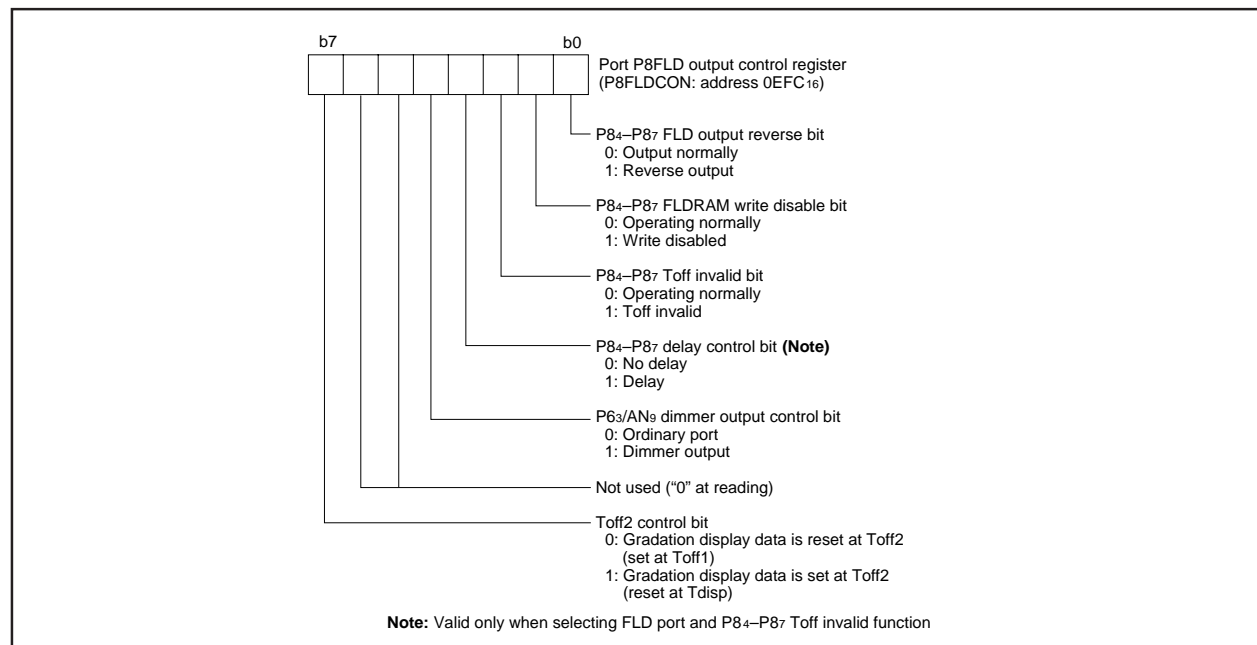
b7 b0

Port P8FLD output control register (P8FLDCON: address 0EFC$_{16}$)

P8$_4$–P8$_7$ FLD output reverse bit
0: Output normally
1: Reverse output

P8$_4$–P8$_7$ FLDRAM write disable bit
0: Operating normally
1: Write disabled

P8$_4$–P8$_7$ Toff invalid bit
0: Operating normally
1: Toff invalid

P8$_4$–P8$_7$ delay control bit **(Note)**
0: No delay
1: Delay

P6$_3$/AN$_9$ dimmer output control bit
0: Ordinary port
1: Dimmer output

Not used ("0" at reading)

Toff2 control bit
0: Gradation display data is reset at Toff2 (set at Toff1)
1: Gradation display data is set at Toff2 (reset at Tdisp)

**Note:** Valid only when selecting FLD port and P8$_4$–P8$_7$ Toff invalid function